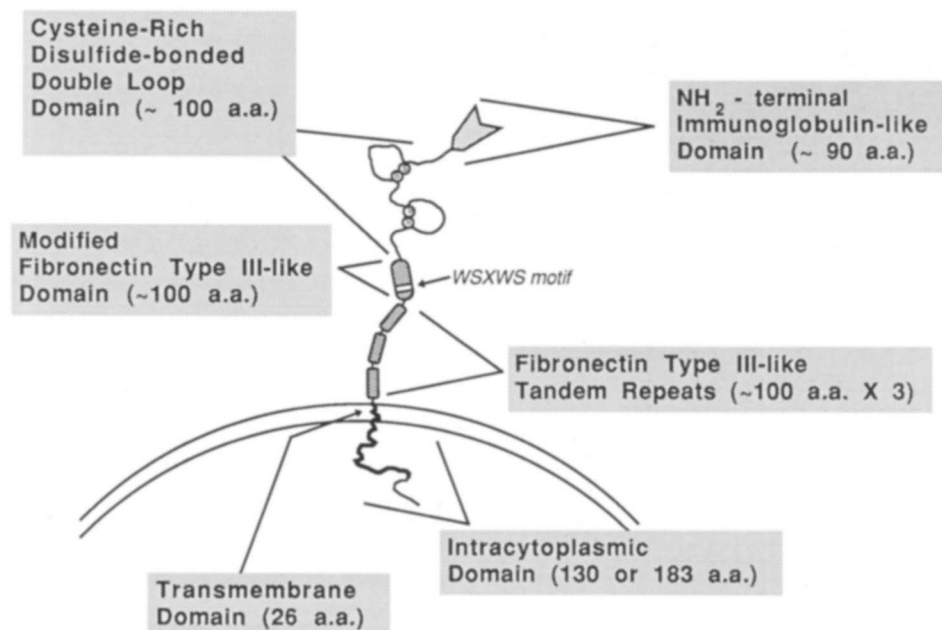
Cysteine-Rich Disulfide-bonded Double Loop Domain (~ 100 a.a.)

$NH_2$ - terminal Immunoglobulin-like Domain (~ 90 a.a.)

Modified Fibronectin Type III-like Domain (~100 a.a.)

WSXWS motif

Fibronectin Type III-like Tandem Repeats (~100 a.a. X 3)

Intracytoplasmic Domain (130 or 183 a.a.)

Transmembrane Domain (26 a.a.)